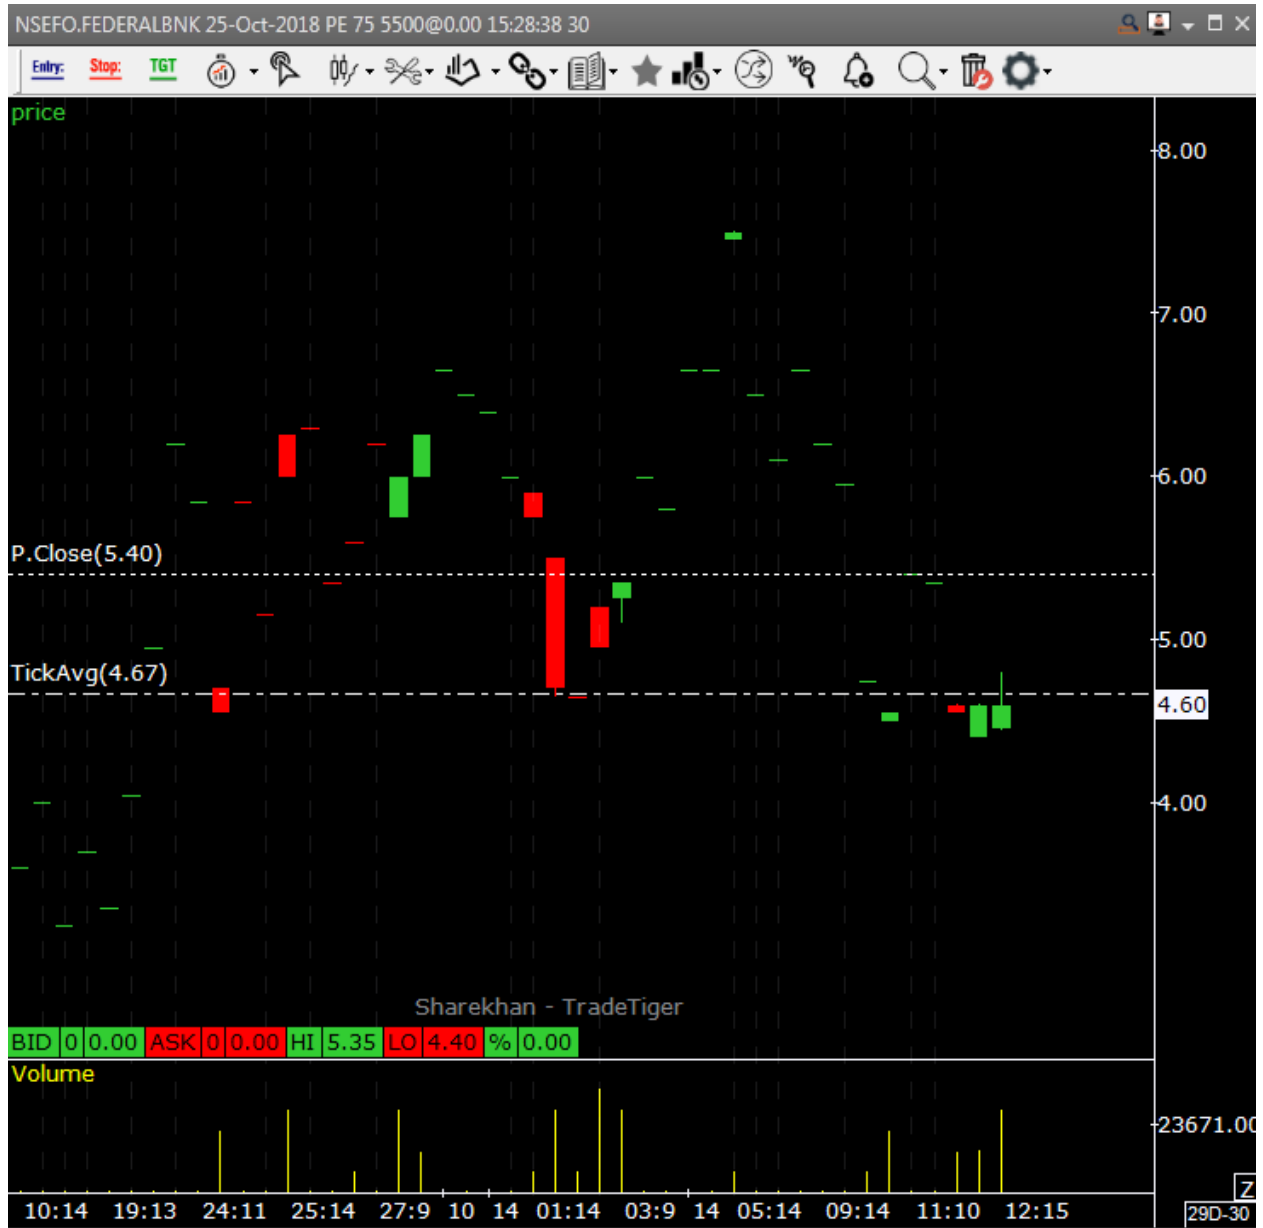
NSEFO.FEDERALBNK 25-Oct-2018 PE 75 5500@0.00 15:28:38 30

Entry: Stop: TGT

price

8.00
7.00
6.00
5.00
4.60
4.00

P.Close(5.40)

TickAvg(4.67)

Sharekhan - TradeTiger

BID 0 0.00 ASK 0 0.00 HI 5.35 LO 4.40 % 0.00

Volume

23671.00

10:14 19:13 24:11 25:14 27:9 10 14 01:14 03:9 14 05:14 09:14 11:10 12:15

Z

29D-30